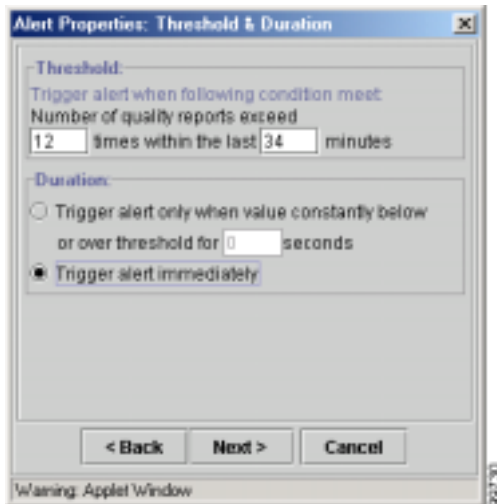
Alert Properties: Threshold & Duration

Threshold:

Trigger alert when following condition meet:

Number of quality reports exceed

12 times within the last 34 minutes

Duration:

Trigger alert only when value constantly below or over threshold for 0 seconds

Trigger alert immediately

< Back Next > Cancel

Warning: Applet Window